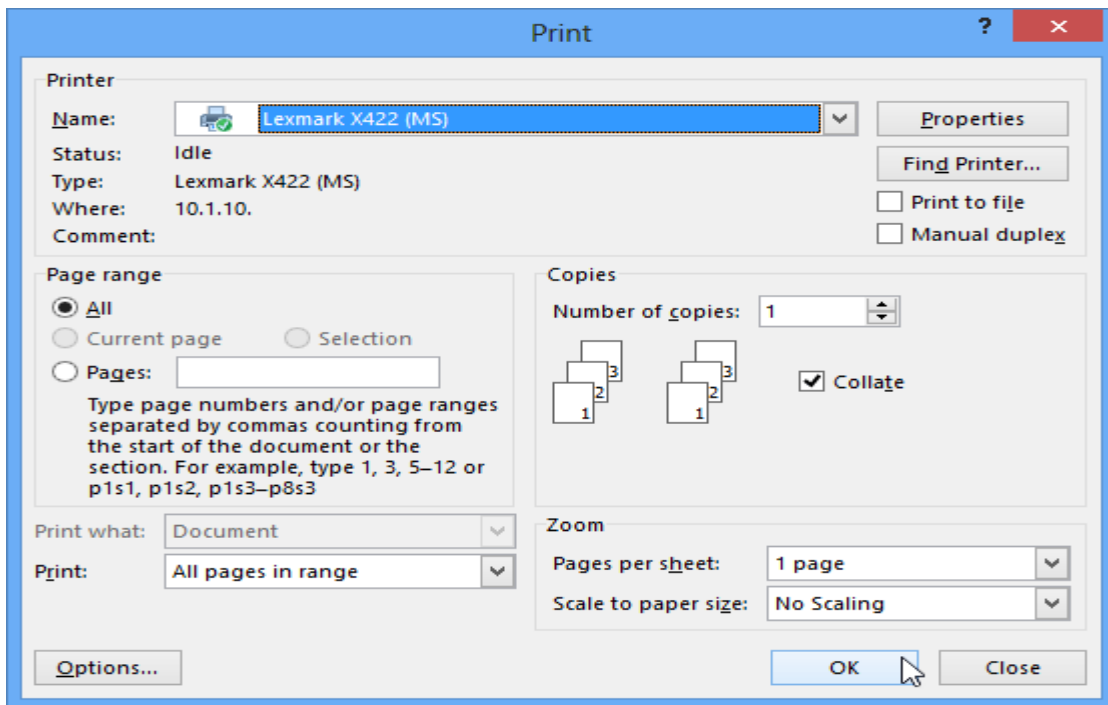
Print

?

×

Printer

Name: Lexmark X422 (MS)

Status: Idle

Type: Lexmark X422 (MS)

Where: 10.1.10.

Comment:

Properties

Find Printer...

Print to file

Manual duplex

Page range

All

Current page

Selection

Pages:

Type page numbers and/or page ranges separated by commas counting from the start of the document or the section. For example, type 1, 3, 5–12 or p1s1, p1s2, p1s3–p8s3

Copies

Number of copies: 1

3 2 1

3 2 1

Collate

Print what: Document

Print: All pages in range

Zoom

Pages per sheet: 1 page

Scale to paper size: No Scaling

Options...

OK

Close